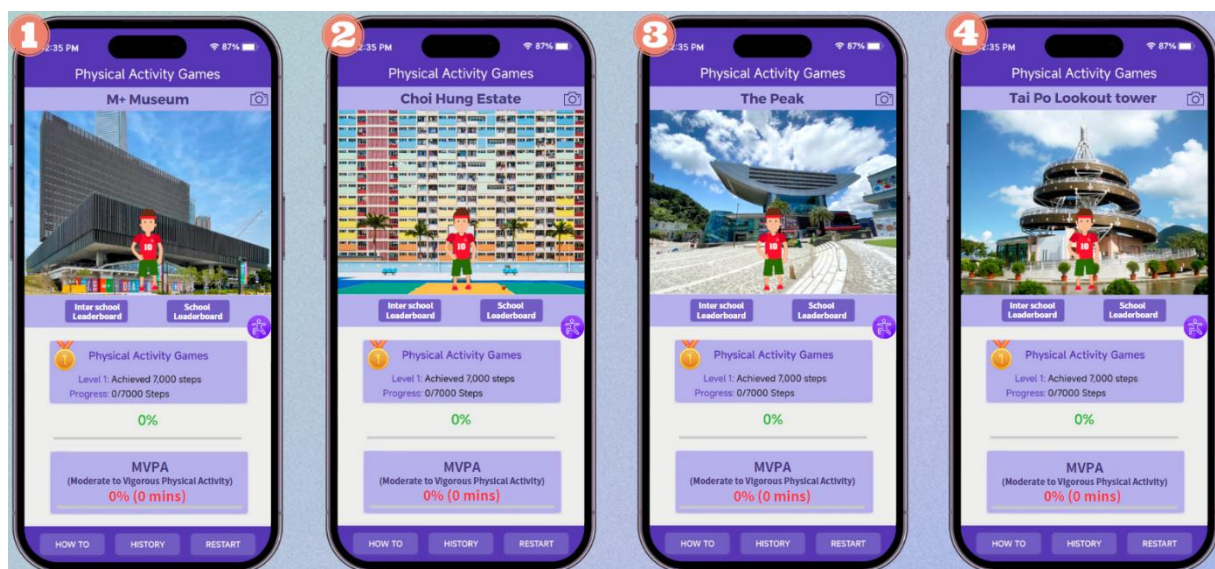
1
2:35 PM 87%
Physical Activity Games
M+ Museum
10
Inter school Leaderboard
School Leaderboard
Physical Activity Games
Level 1: Achieved 7,000 steps
Progress: 0/7000 Steps
0%
MVPA
(Moderate to Vigorous Physical Activity)
0% (0 mins)
HOW TO
HISTORY
RESTART

2
2:35 PM 87%
Physical Activity Games
Choi Hung Estate
10
Inter school Leaderboard
School Leaderboard
Physical Activity Games
Level 1: Achieved 7,000 steps
Progress: 0/7000 Steps
0%
MVPA
(Moderate to Vigorous Physical Activity)
0% (0 mins)
HOW TO
HISTORY
RESTART

3
2:35 PM 87%
Physical Activity Games
The Peak
10
Inter school Leaderboard
School Leaderboard
Physical Activity Games
Level 1: Achieved 7,000 steps
Progress: 0/7000 Steps
0%
MVPA
(Moderate to Vigorous Physical Activity)
0% (0 mins)
HOW TO
HISTORY
RESTART

4
2:35 PM 87%
Physical Activity Games
Tai Po Lookout tower
10
Inter school Leaderboard
School Leaderboard
Physical Activity Games
Level 1: Achieved 7,000 steps
Progress: 0/7000 Steps
0%
MVPA
(Moderate to Vigorous Physical Activity)
0% (0 mins)
HOW TO
HISTORY
RESTART